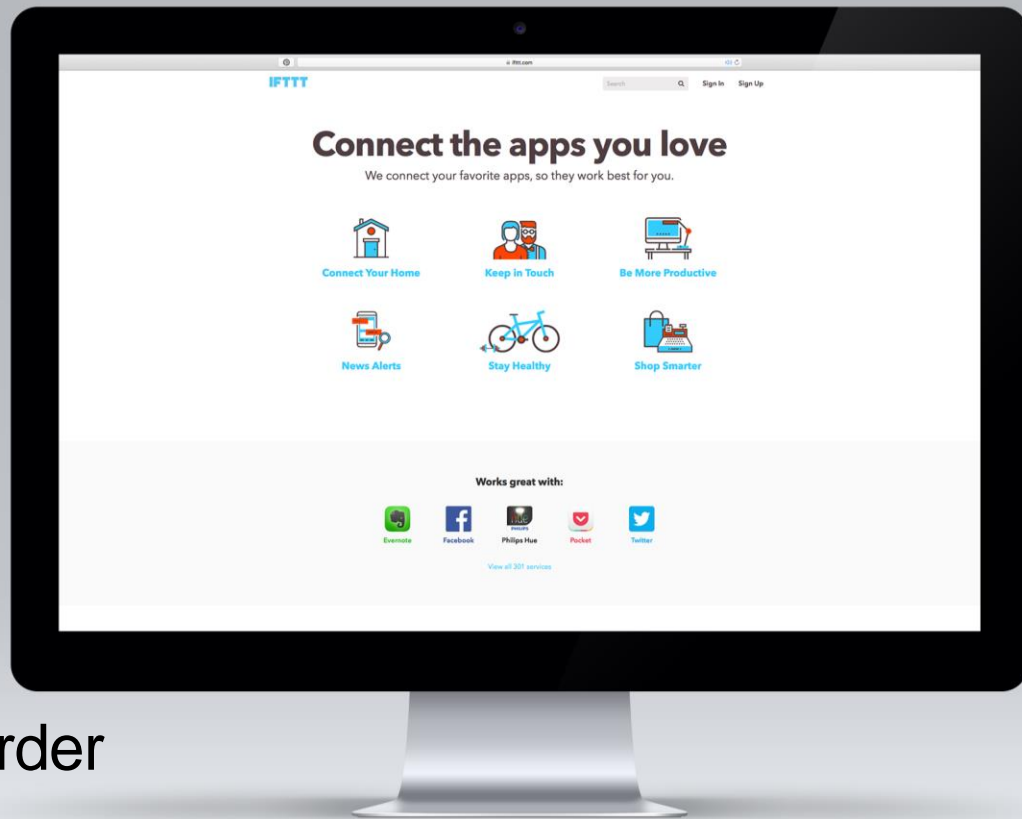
ifttt.com

IFTTT

Search

Sign In

Sign Up

Connect the apps you love

We connect your favorite apps, so they work best for you.

Connect Your Home

Keep in Touch

Be More Productive

News Alerts

Stay Healthy

Shop Smarter

Works great with:

Evernote

Facebook

PHILIPS

Philips Hue

Pocket

Twitter

View all 201 services

rder